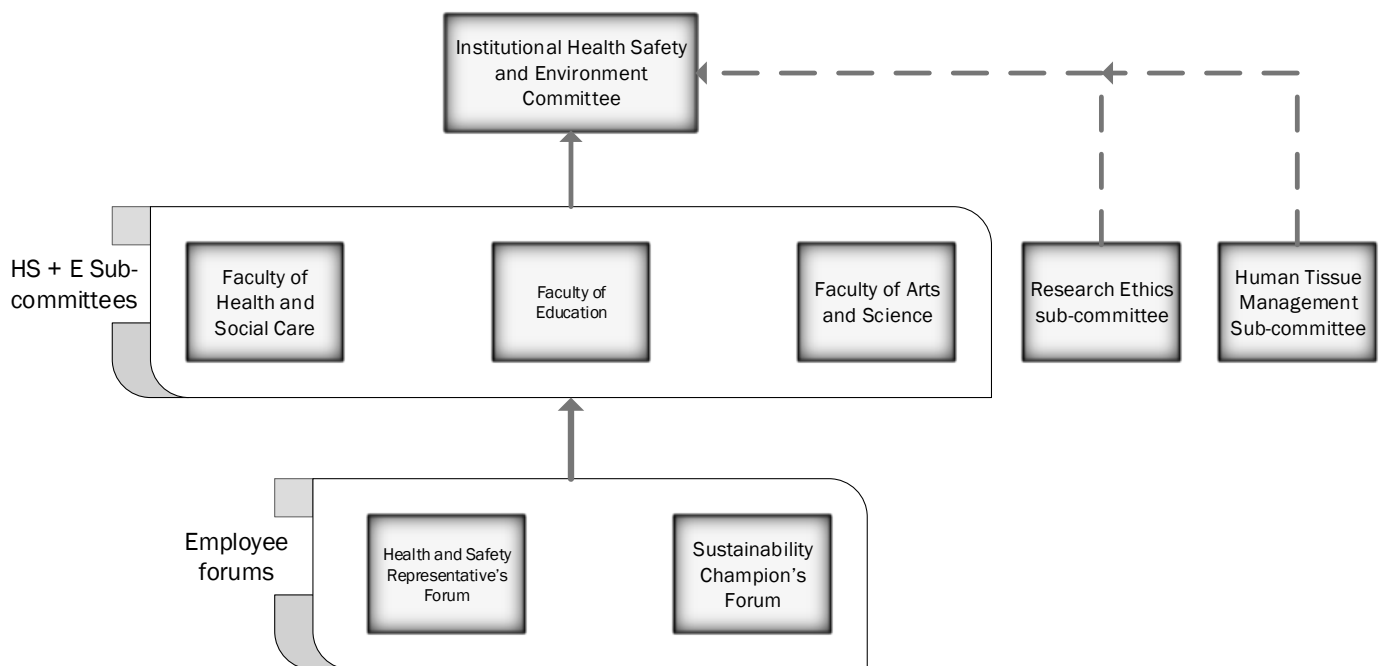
Institutional Health Safety and Environment Committee

HS + E Subcommittees

Faculty of Health and Social Care

Faculty of Education

Faculty of Arts and Science

Research Ethics sub-committee

Human Tissue Management Sub-committee

Employee forums

Health and Safety Representative's Forum

Sustainability Champion's Forum